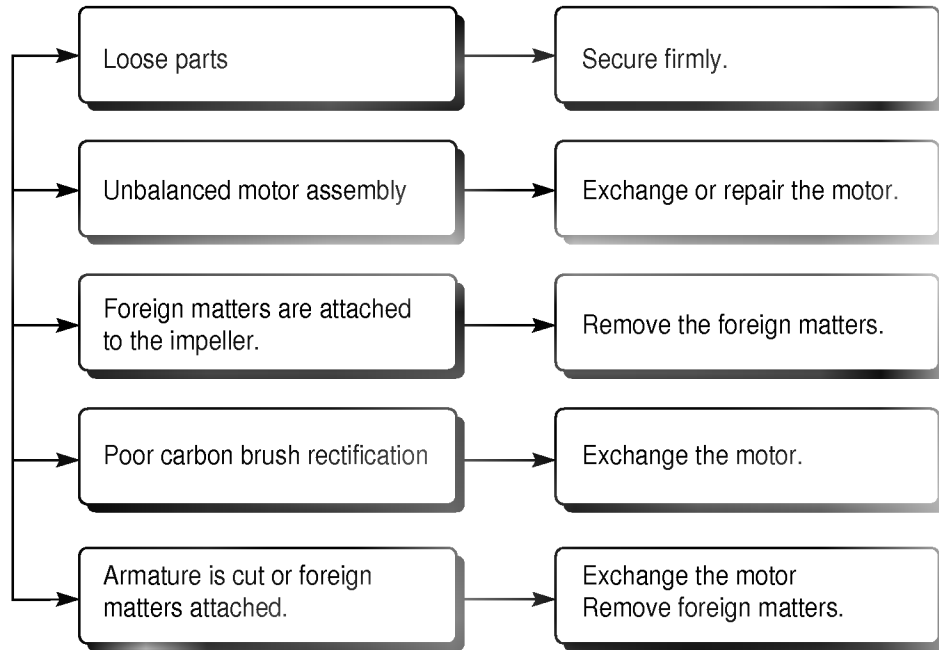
Loose parts

Secure firmly.

Unbalanced motor assembly

Exchange or repair the motor.

Foreign matters are attached to the impeller.

Remove the foreign matters.

Poor carbon brush rectification

Exchange the motor.

Armature is cut or foreign matters attached.

Exchange the motor
Remove foreign matters.